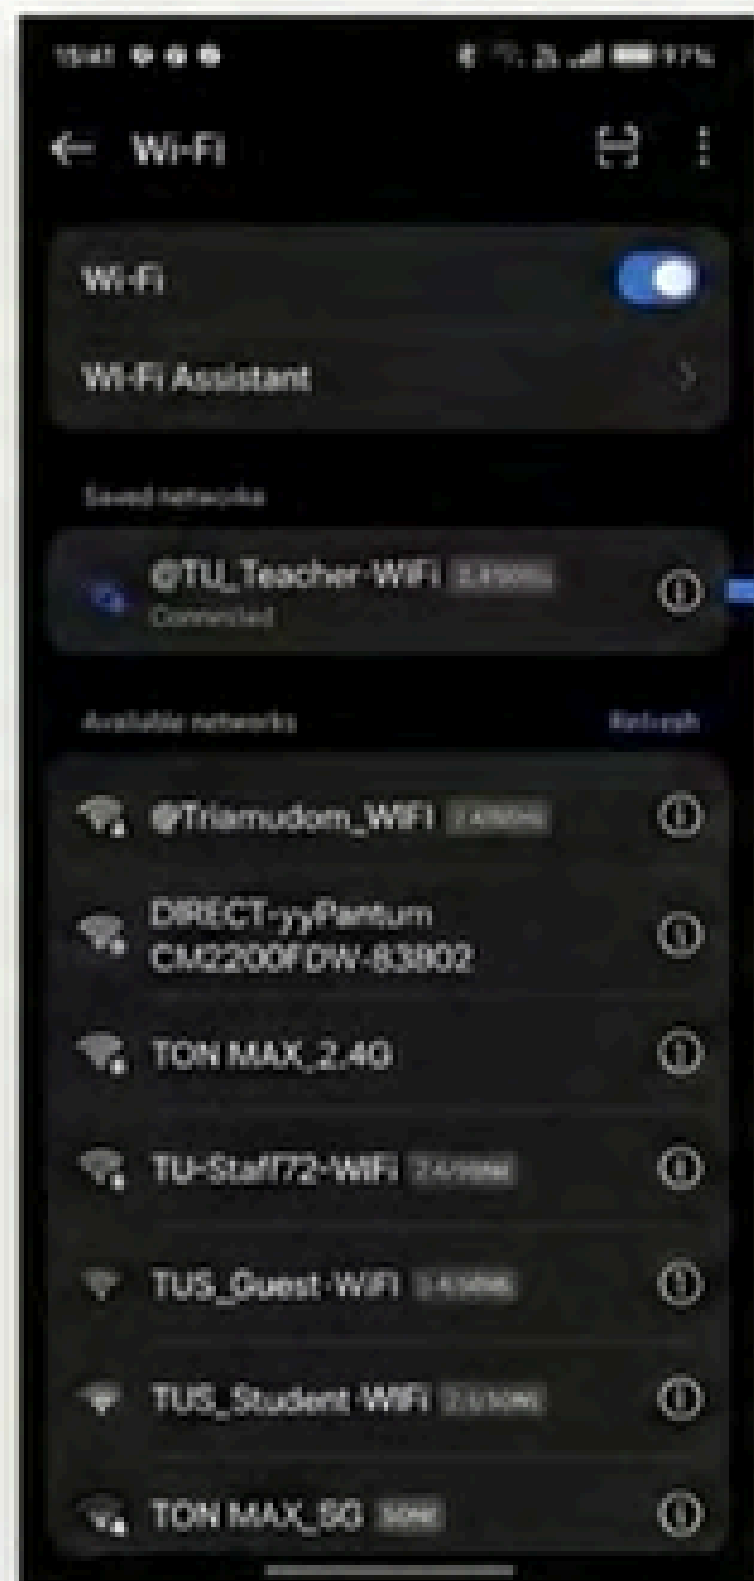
15:41

Wi-Fi

Wi-Fi

Wi-Fi Assistant

Saved networks

@TU_Teacher-WiFi 2.4/5GHz
Connected

Available networks
Refresh

@Triamudom_WiFi 2.4/5GHz

DIRECT-yyPantum CM2200FDW-83802

TON MAX_2.4G

TU-Staff72-WiFi 2.4/5GHz

TUS_Guest-WiFi 2.4/5GHz

TUS_Student-WiFi 2.4/5GHz

TON MAX_5G 5GHz